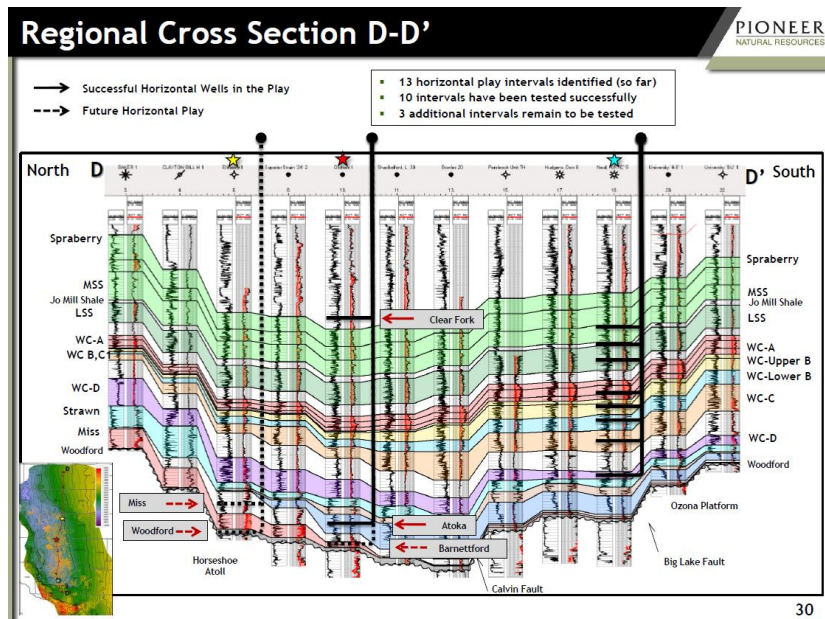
Regional Cross Section D-D'

PIONEER
NATURAL RESOURCES

Successful Horizontal Wells in the Play
Future Horizontal Play

13 horizontal play intervals identified (so far)
10 intervals have been tested successfully
3 additional intervals remain to be tested

North D

D' South

Spraberry
MSS
Jo Mill Shale
LSS
WC-A
WC B,C
WC-D
Strawn
Miss
Woodford

Spraberry
MSS
Jo Mill Shale
LSS
WC-A
WC-Upper B
WC-Lower B
WC-C
WC-D
Woodford

Clear Fork
Atoka
Barnettford
Miss
Woodford
Horseshoe Atoll
Calvin Fault
Ozona Platform
Big Lake Fault

30